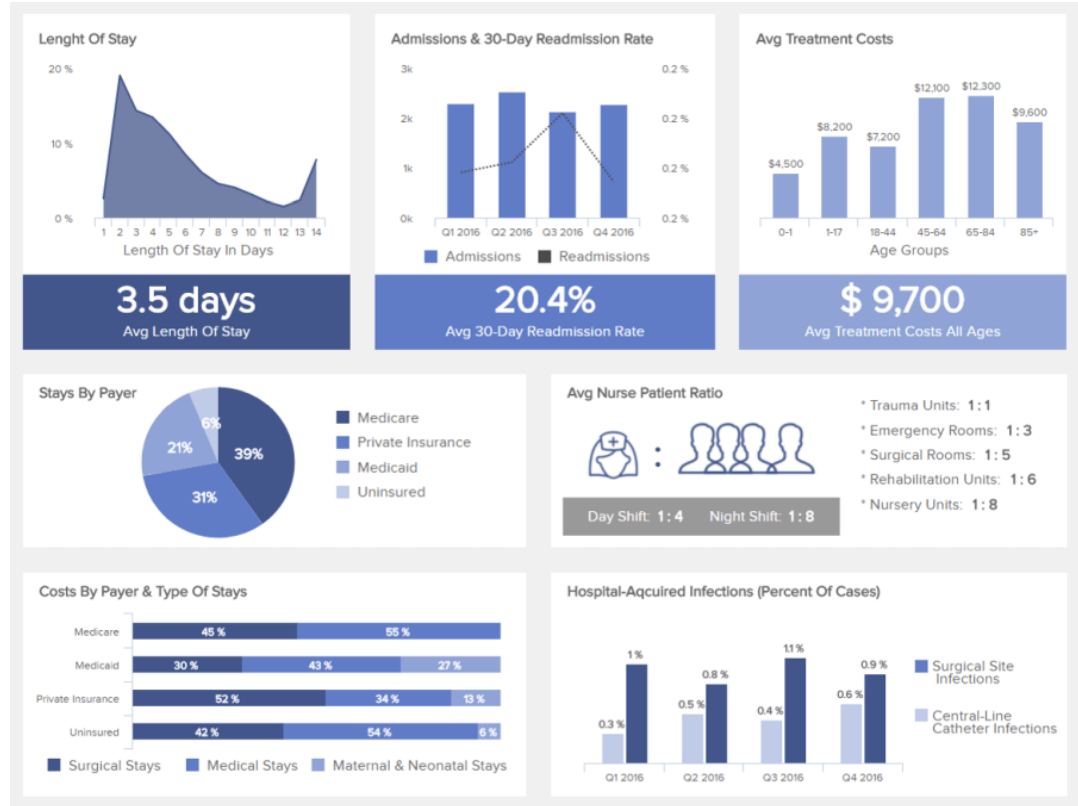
Lenght Of Stay

20 %
10 %
0 %
1 2 3 4 5 6 7 8 9 10 11 12 13 14
Length Of Stay In Days

3.5 days
Avg Length Of Stay

Admissions & 30-Day Readmission Rate

3k
2k
1k
0k
0.2 %
0.2 %
0.2 %
0.2 %
Q1 2016 Q2 2016 Q3 2016 Q4 2016
Admissions Readmissions

20.4%
Avg 30-Day Readmission Rate

Avg Treatment Costs

$4,500 $8,200 $7,200 $12,100 $12,300 $9,600
0-1 1-17 18-44 45-64 65-84 85+
Age Groups

$ 9,700
Avg Treatment Costs All Ages

Stays By Payer

39%
31%
21%
6%
Medicare
Private Insurance
Medicaid
Uninsured

Avg Nurse Patient Ratio

:

Day Shift: 1 : 4 Night Shift: 1 : 8

* Trauma Units: 1 : 1
* Emergency Rooms: 1 : 3
* Surgical Rooms: 1 : 5
* Rehabilitation Units: 1 : 6
* Nursery Units: 1 : 8

Costs By Payer & Type Of Stays

| | | | |
|---|---|---|---|
| Medicare | 45 % | 55 % | |
| Medicaid | 30 % | 43 % | 27 % |
| Private Insurance | 52 % | 34 % | 13 % |
| Uninsured | 42 % | 54 % | 6 % |

Surgical Stays Medical Stays Maternal & Neonatal Stays

Hospital-Aqcuired Infections (Percent Of Cases)

0.3 % 1 %
0.5 % 0.8 %
0.4 % 1.1 %
0.6 % 0.9 %
Q1 2016 Q2 2016 Q3 2016 Q4 2016

Surgical Site Infections
Central-Line Catheter Infections